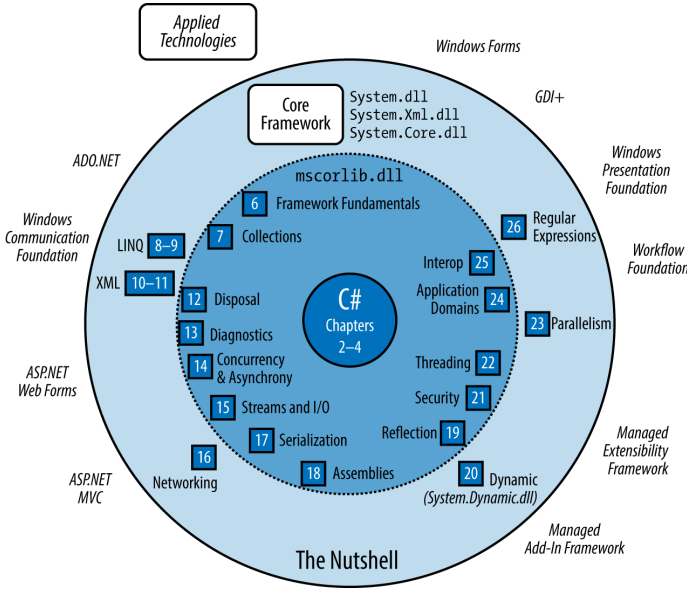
Applied Technologies

Windows Forms

GDI+

Core Framework

System.dll
System.Xml.dll
System.Core.dll

ADO.NET

Windows Presentation Foundation

mscorlib.dll

6 Framework Fundamentals

Windows Communication Foundation

LINQ 8–9

7 Collections

26 Regular Expressions

Workflow Foundation

XML 10–11

Interop 25

12 Disposal

Application Domains 24

C# Chapters 2–4

23 Parallelism

13 Diagnostics

14 Concurrency & Asynchrony

Threading 22

ASP.NET Web Forms

15 Streams and I/O

Security 21

Reflection 19

17 Serialization

16 Networking

Managed Extensibility Framework

18 Assemblies

20 Dynamic (System.Dynamic.dll)

ASP.NET MVC

Managed Add-In Framework

The Nutshell